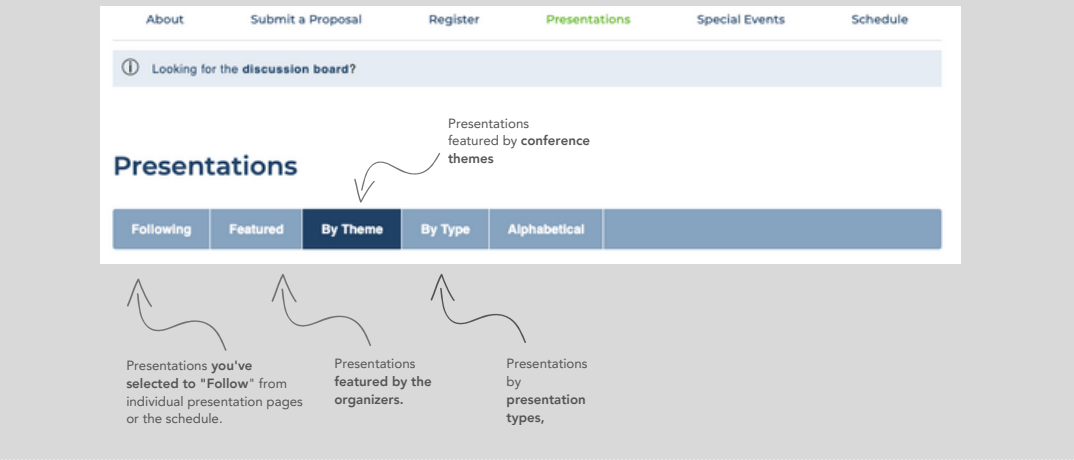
About Submit a Proposal Register Presentations Special Events Schedule

ⓘ Looking for the **discussion board**?

Presentations featured by **conference themes**

# Presentations

Following Featured By Theme By Type Alphabetical

Presentations **you've selected to "Follow"** from individual presentation pages or the schedule.

Presentations **featured by the organizers.**

Presentations by **presentation types,**